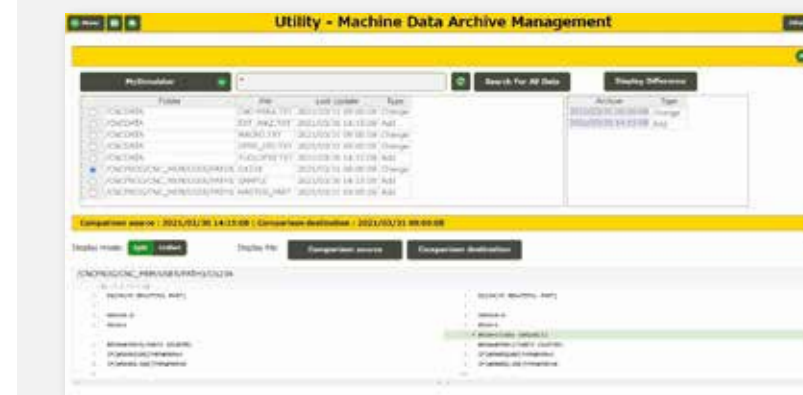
Menu

Utility - Machine Data Archive Management

MySimulator

*

Search For All Data

Display Difference

| | Folder | File | Last Update | Type |
|---|---|---|---|---|
| | /CNCDATA | CNC-PARA.TXT | 2021/03/31 09:00:08 | Change |
| | /CNCDATA | EXT_PMCTXT | 2021/03/30 14:13:08 | Add |
| | /CNCDATA | MACRO.TXT | 2021/03/31 09:00:08 | Change |
| | /CNCDATA | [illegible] | 2021/03/31 09:00:08 | Change |
| | /CNCDATA | TLOFSTE.TXT | 2021/03/30 14:13:08 | Add |
| | /CNCPROG/CNC_MEM/USER/PATH1 | O1234 | 2021/03/31 09:00:08 | Change |
| | /CNCPROG/CNC_MEM/USER/PATH1 | SAMPLE | 2021/03/30 14:13:08 | Add |
| | /CNCPROG/CNC_MEM/USER/PATH1 | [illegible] | 2021/03/31 09:00:08 | Add |

| Archive | Type |
|---|---|
| 2021/03/31 09:00:08 | Change |
| 2021/03/30 14:13:08 | Add |

Comparison source : 2021/03/30 14:13:08 : Comparison destination : 2021/03/31 09:00:08

Display mode: Split Unified

Display file: Comparison source Comparison destination

/CNCPROG/CNC_MEM/USER/PATH1/O1234

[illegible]